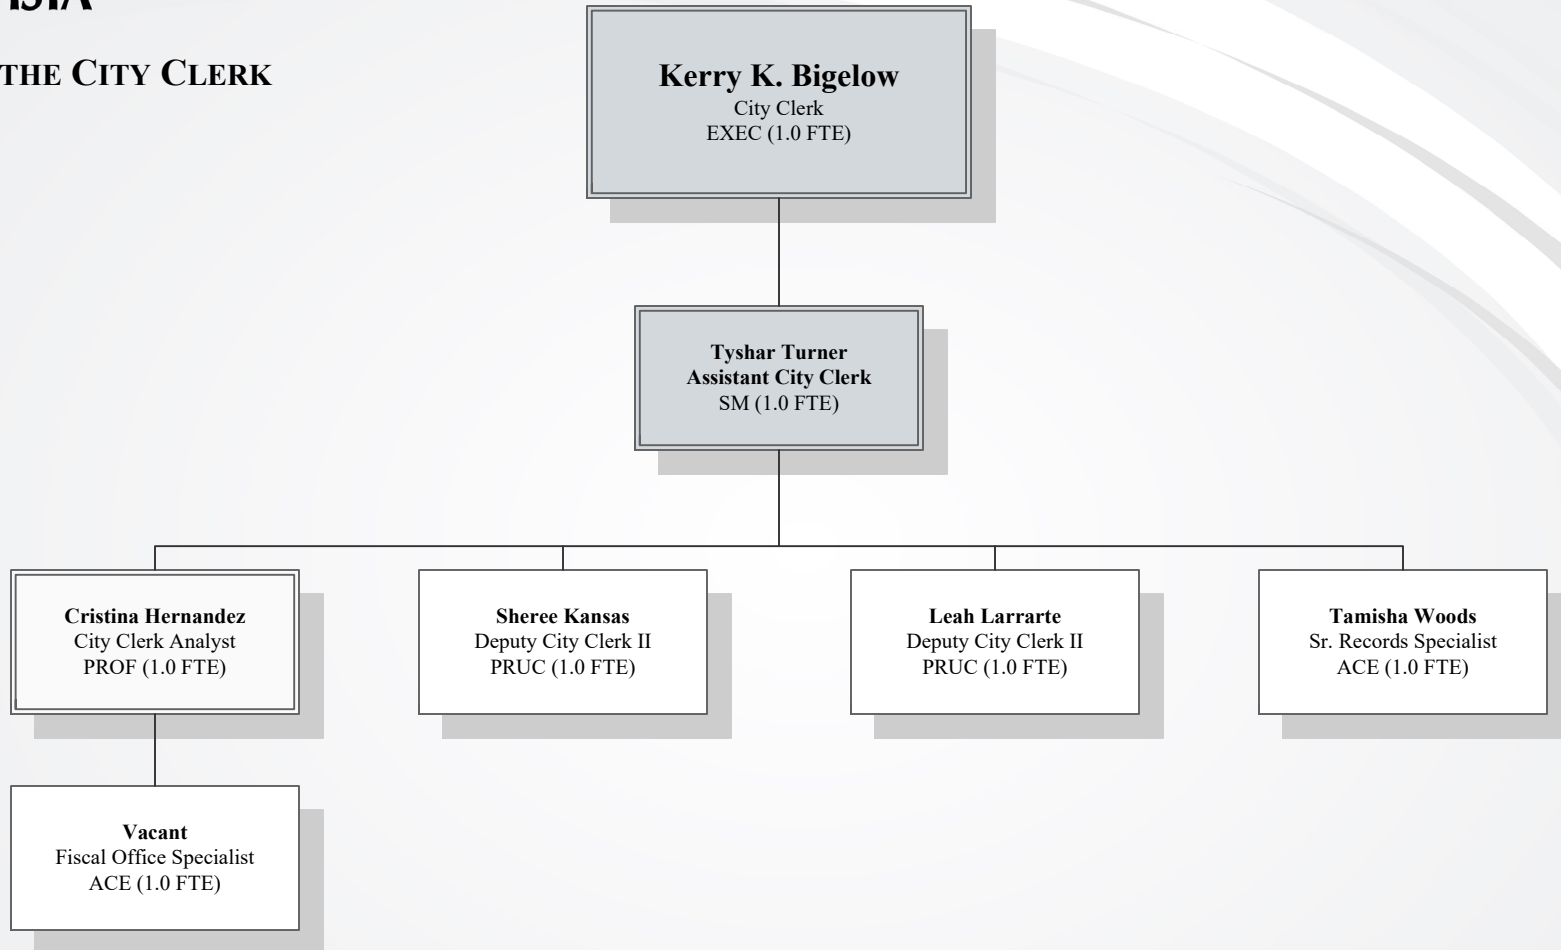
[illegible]SIA

THE CITY CLERK

**Kerry K. Bigelow**
City Clerk
EXEC (1.0 FTE)

**Tyshar Turner**
**Assistant City Clerk**
SM (1.0 FTE)

**Cristina Hernandez**
City Clerk Analyst
PROF (1.0 FTE)

**Sheree Kansas**
Deputy City Clerk II
PRUC (1.0 FTE)

**Leah Larrarte**
Deputy City Clerk II
PRUC (1.0 FTE)

**Tamisha Woods**
Sr. Records Specialist
ACE (1.0 FTE)

**Vacant**
Fiscal Office Specialist
ACE (1.0 FTE)